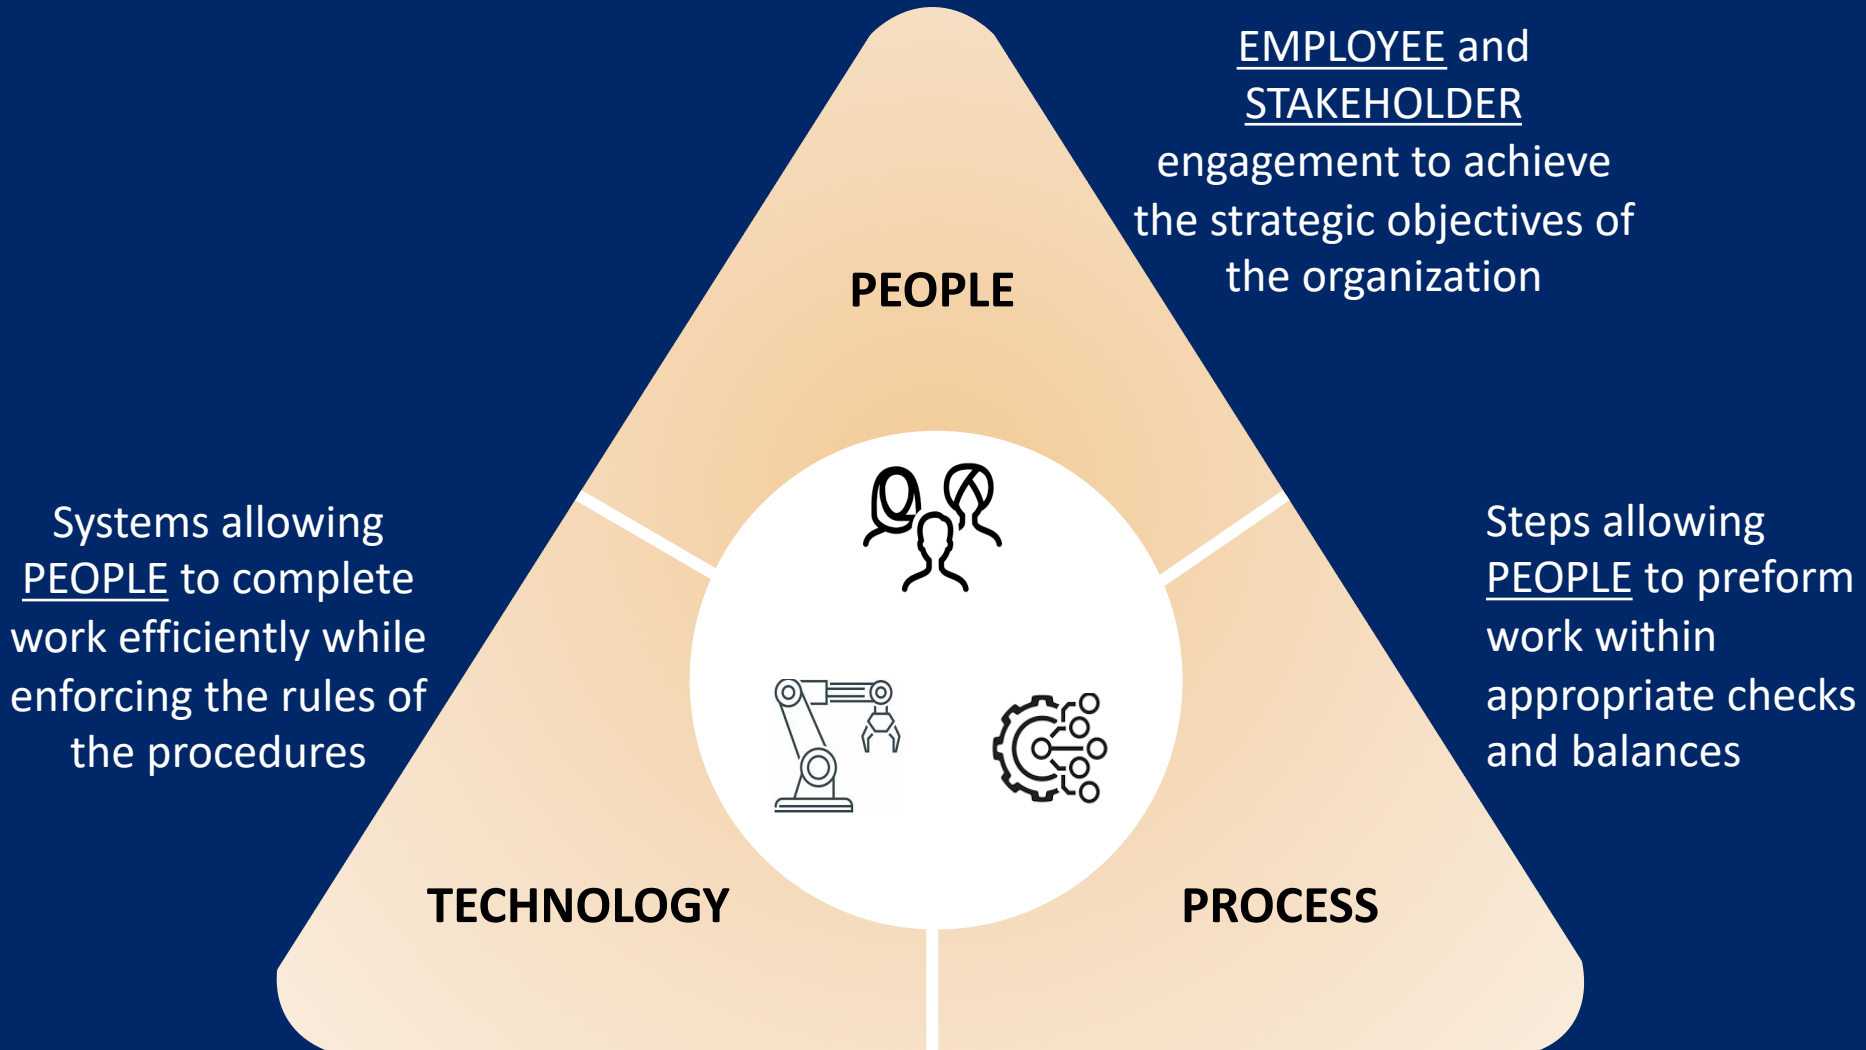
EMPLOYEE and STAKEHOLDER engagement to achieve the strategic objectives of the organization

PEOPLE

Systems allowing PEOPLE to complete work efficiently while enforcing the rules of the procedures

Steps allowing PEOPLE to preform work within appropriate checks and balances

TECHNOLOGY

PROCESS